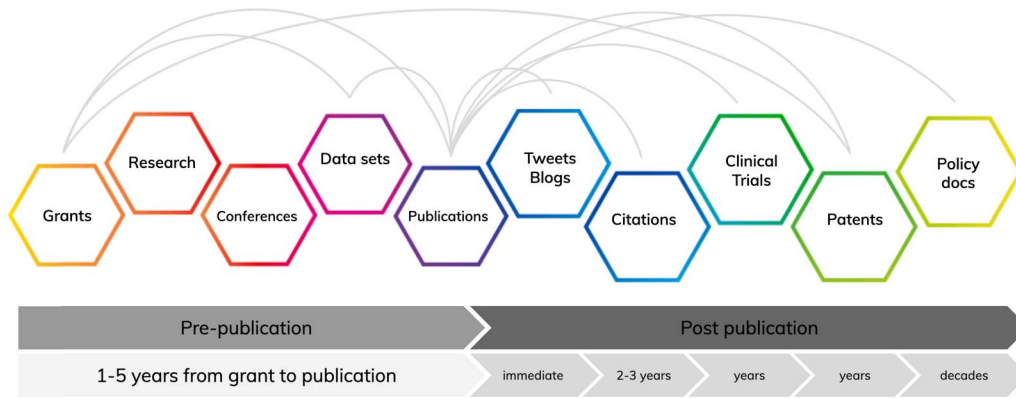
Grants

Research

Conferences

Data sets

Publications

Tweets Blogs

Citations

Clinical Trials

Patents

Policy docs

Pre-publication

Post publication

1-5 years from grant to publication

immediate

2-3 years

years

years

decades